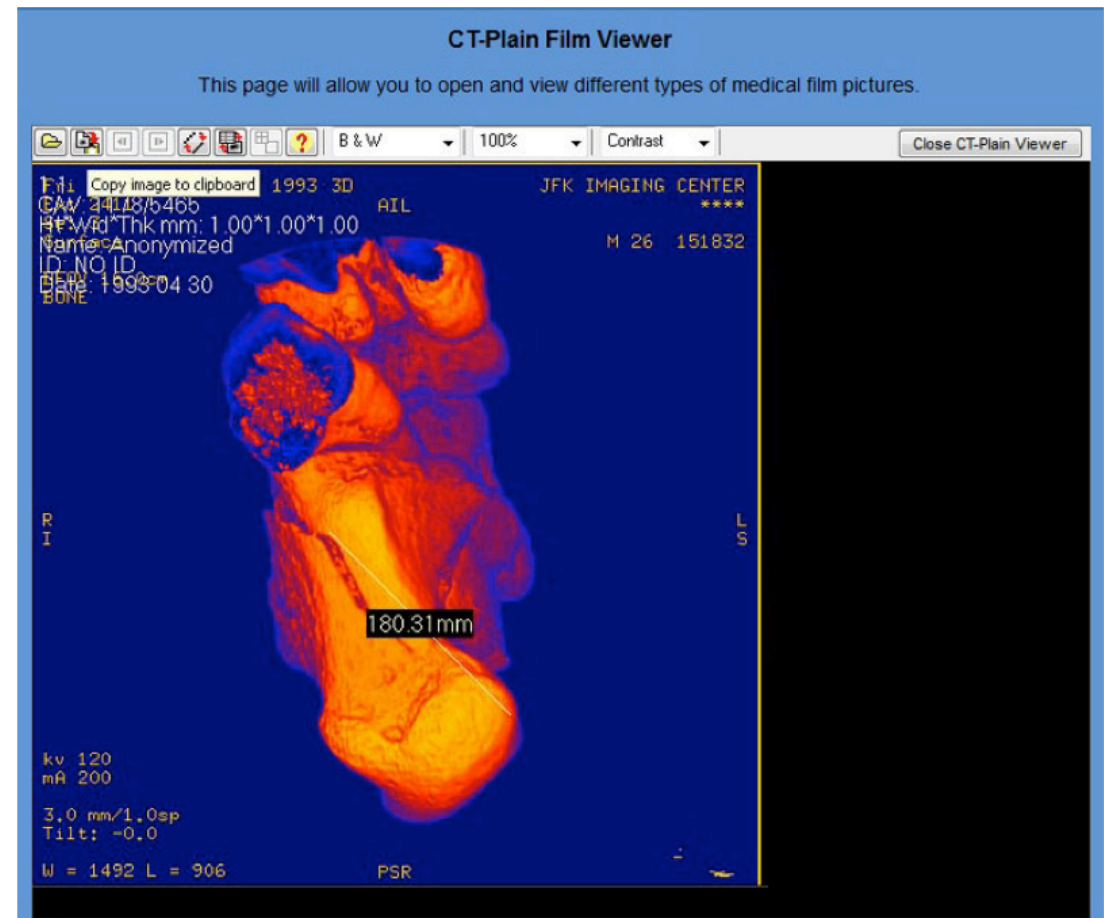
CT-Plain Film Viewer

This page will allow you to open and view different types of medical film pictures.

B & W
100%
Contrast
Close CT-Plain Viewer

Copy image to clipboard

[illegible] 1993 3D
AIL
JFK IMAGING CENTER
****
M 26 151832

C/W: 2414/5465
Ht*Wid*Thk mm: 1.00*1.00*1.00
Name: Anonymized
ID: NO ID
Date: 1993-04 30
BONE

R
I

L
S

180.31mm

kv 120
mA 200

3.0 mm/1.0sp
Tilt: -0.0

W = 1492 L = 906
PSR